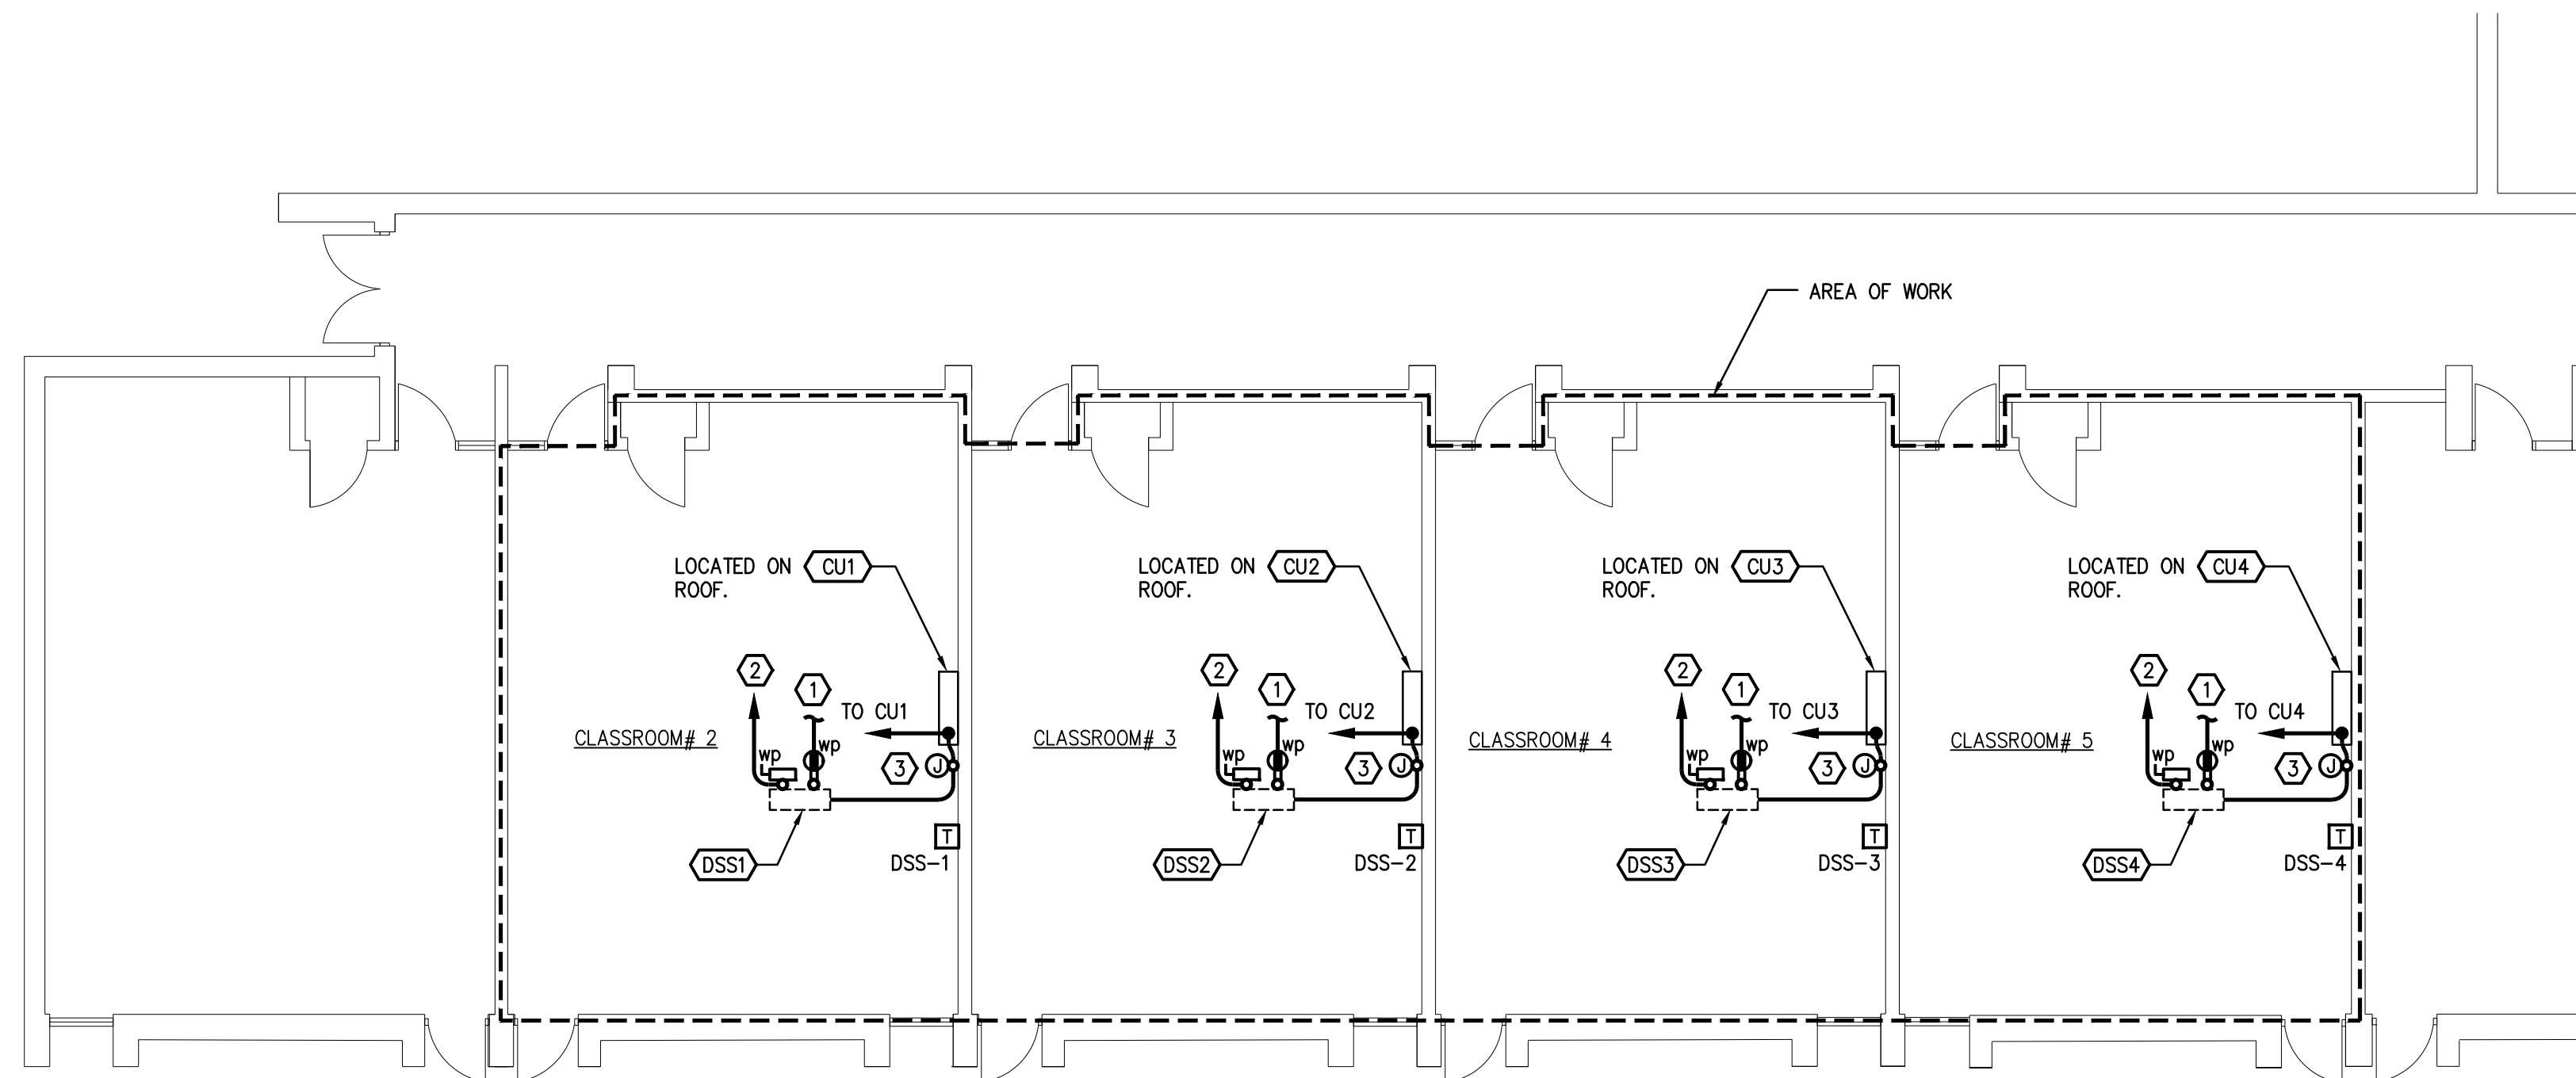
AREA OF WORK

LOCATED ON ROOF.
CU1
2
1
TO CU1
CLASSROOM# 2
wp
wp
3
J
T
DSS1
DSS-1

LOCATED ON ROOF.
CU2
2
1
TO CU2
CLASSROOM# 3
wp
wp
3
J
T
DSS2
DSS-2

LOCATED ON ROOF.
CU3
2
1
TO CU3
CLASSROOM# 4
wp
wp
3
J
T
DSS3
DSS-3

LOCATED ON ROOF.
CU4
2
1
TO CU4
CLASSROOM# 5
wp
wp
3
J
T
DSS4
DSS-4